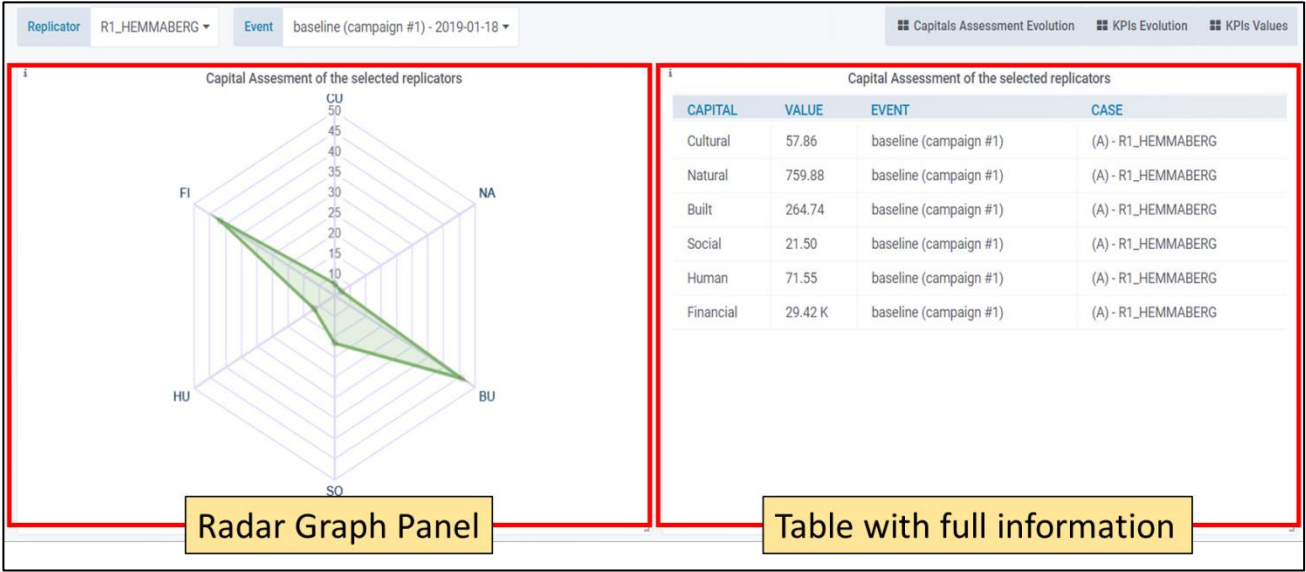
Replicator R1_HEMMABERG ▾ Event baseline (campaign #1) - 2019-01-18 ▾

Capitals Assessment Evolution KPIs Evolution KPIs Values

i

Capital Assesment of the selected replicators

CU
50
45
40
35
30
25
20
15
10

FI NA HU BU SO

Radar Graph Panel

i

Capital Assessment of the selected replicators

| CAPITAL | VALUE | EVENT | CASE |
|---|---|---|---|
| Cultural | 57.86 | baseline (campaign #1) | (A) - R1_HEMMABERG |
| Natural | 759.88 | baseline (campaign #1) | (A) - R1_HEMMABERG |
| Built | 264.74 | baseline (campaign #1) | (A) - R1_HEMMABERG |
| Social | 21.50 | baseline (campaign #1) | (A) - R1_HEMMABERG |
| Human | 71.55 | baseline (campaign #1) | (A) - R1_HEMMABERG |
| Financial | 29.42 K | baseline (campaign #1) | (A) - R1_HEMMABERG |

Table with full information